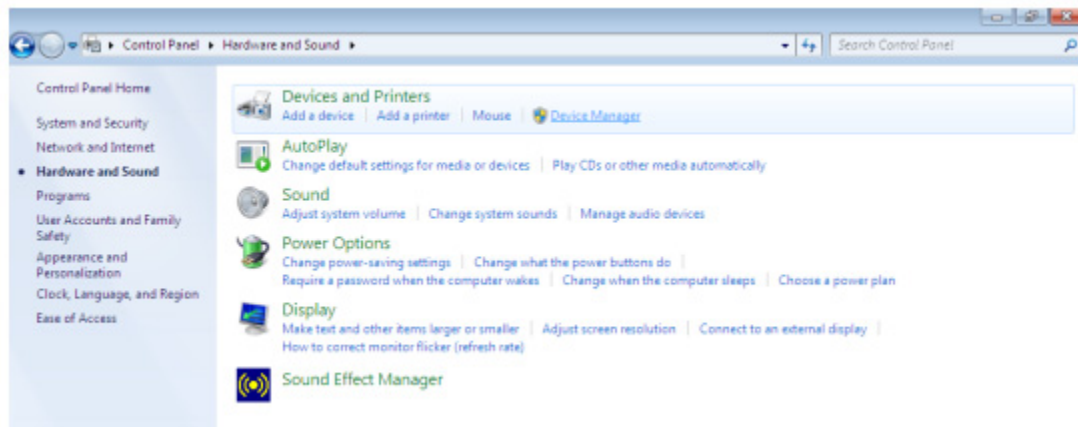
Control Panel ▸ Hardware and Sound ▸

Search Control Panel

Control Panel Home

System and Security

Network and Internet

• Hardware and Sound

Programs

User Accounts and Family Safety

Appearance and Personalization

Clock, Language, and Region

Ease of Access

Devices and Printers
Add a device | Add a printer | Mouse | Device Manager

AutoPlay
Change default settings for media or devices | Play CDs or other media automatically

Sound
Adjust system volume | Change system sounds | Manage audio devices

Power Options
Change power-saving settings | Change what the power buttons do | Require a password when the computer wakes | Change when the computer sleeps | Choose a power plan

Display
Make text and other items larger or smaller | Adjust screen resolution | Connect to an external display | How to correct monitor flicker (refresh rate)

Sound Effect Manager